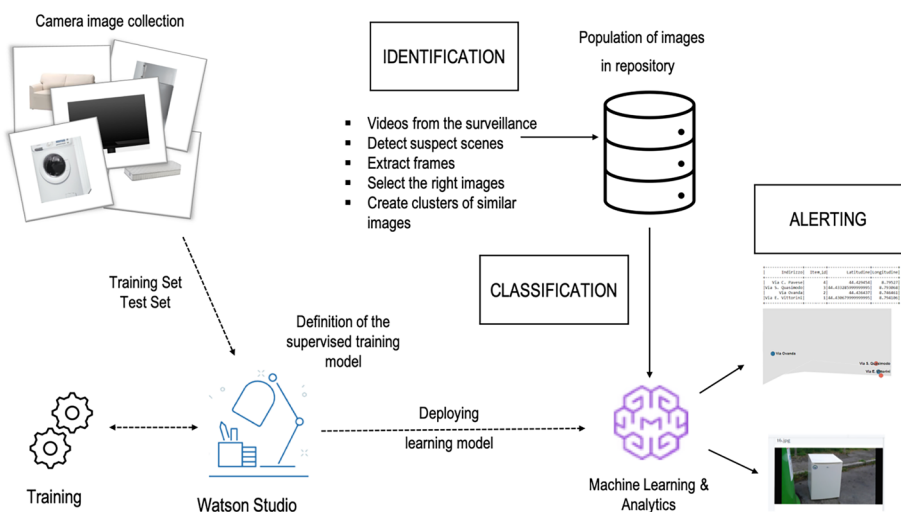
Camera image collection

IDENTIFICATION

Population of images in repository

- Videos from the surveillance
- Detect suspect scenes
- Extract frames
- Select the right images
- Create clusters of similar images

ALERTING

| Indirizzo | Item_id | Latitudine | Longitudine |
|---|---|---|---|
| Via C. Pavese | 0 | 44.429456 | 8.79527 |
| Via G. Quasimodo | 3 | 44.43318599999995 | 8.793466 |
| Via Ovanda | 2 | 44.433437 | 8.786813 |
| Via E. Vittorini | 1 | 44.43067999999995 | 8.794106 |

Via Ovanda

Via G. Quasimodo

Via E. Vittorini

CLASSIFICATION

Training Set
Test Set

Definition of the supervised training model

Deploying

learning model

16.jpg

Training

Watson Studio

Machine Learning & Analytics